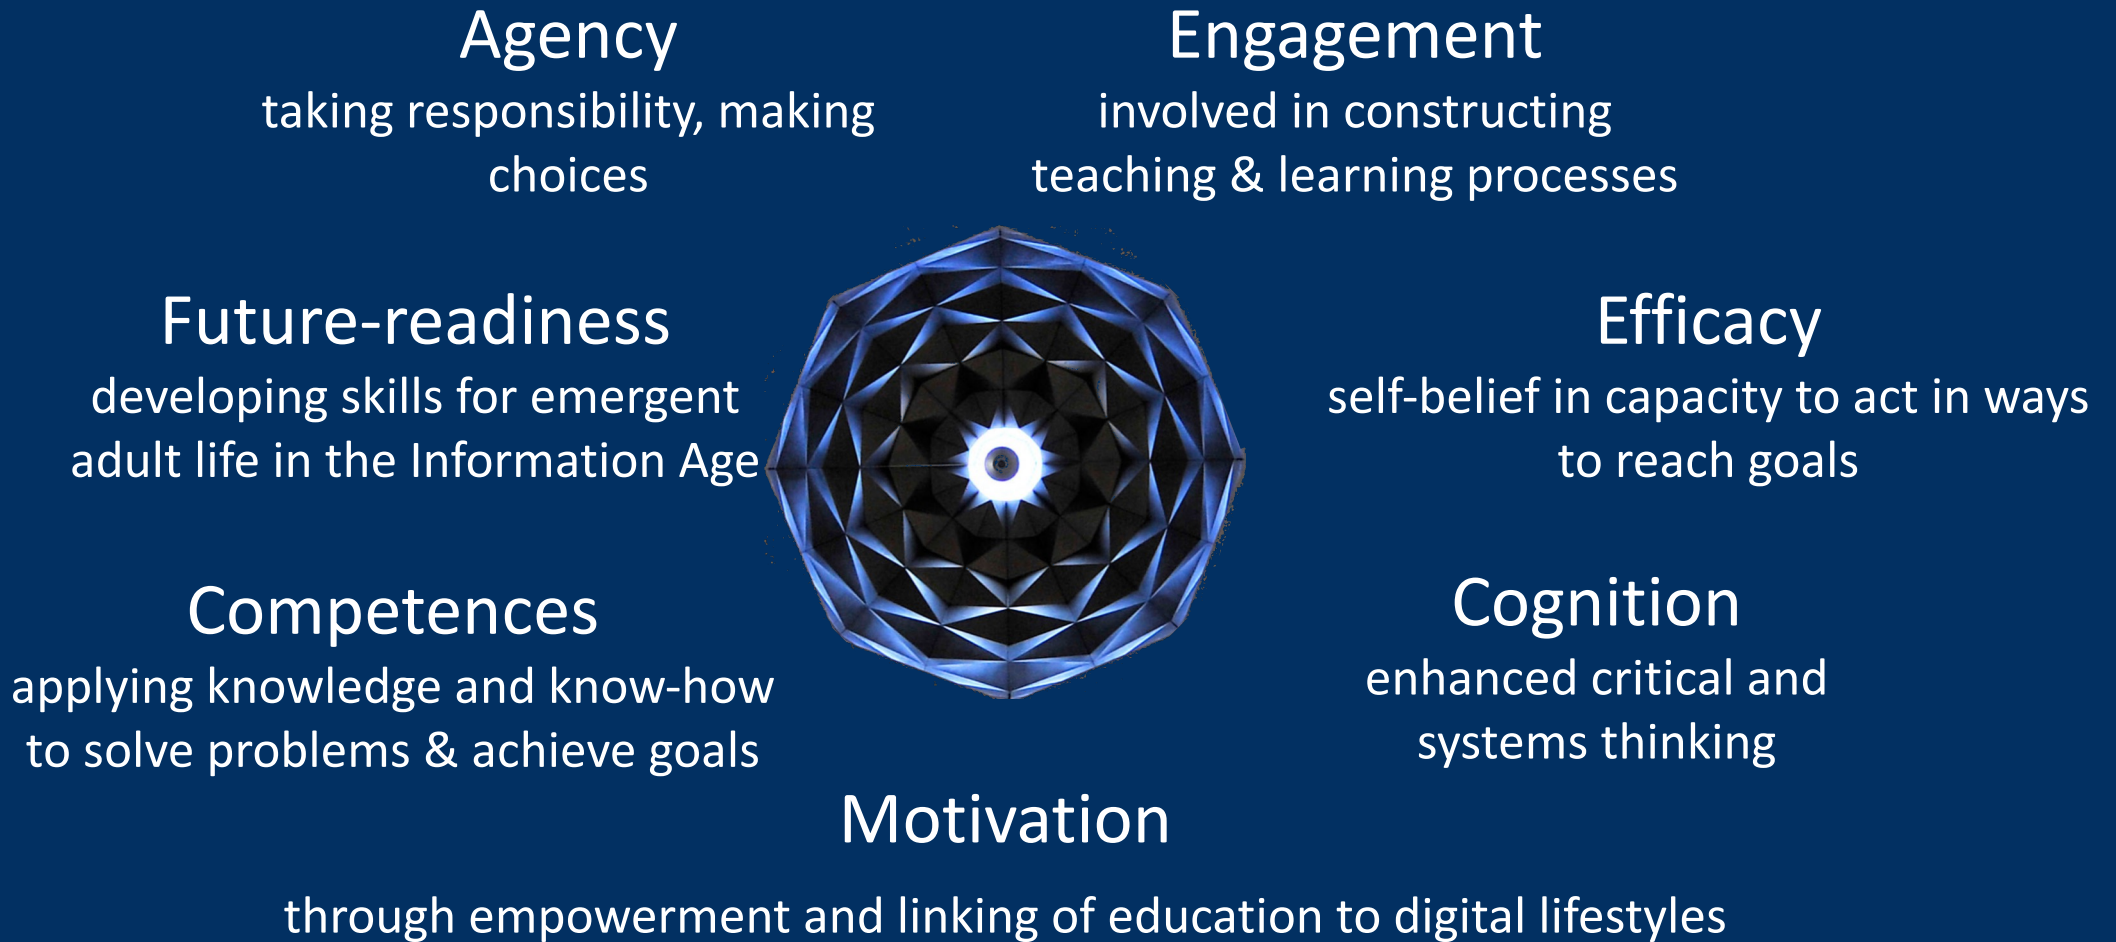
Agency
taking responsibility, making choices

Engagement
involved in constructing teaching & learning processes

Future-readiness
developing skills for emergent adult life in the Information Age

Efficacy
self-belief in capacity to act in ways to reach goals

Competences
applying knowledge and know-how to solve problems & achieve goals

Cognition
enhanced critical and systems thinking

Motivation
through empowerment and linking of education to digital lifestyles